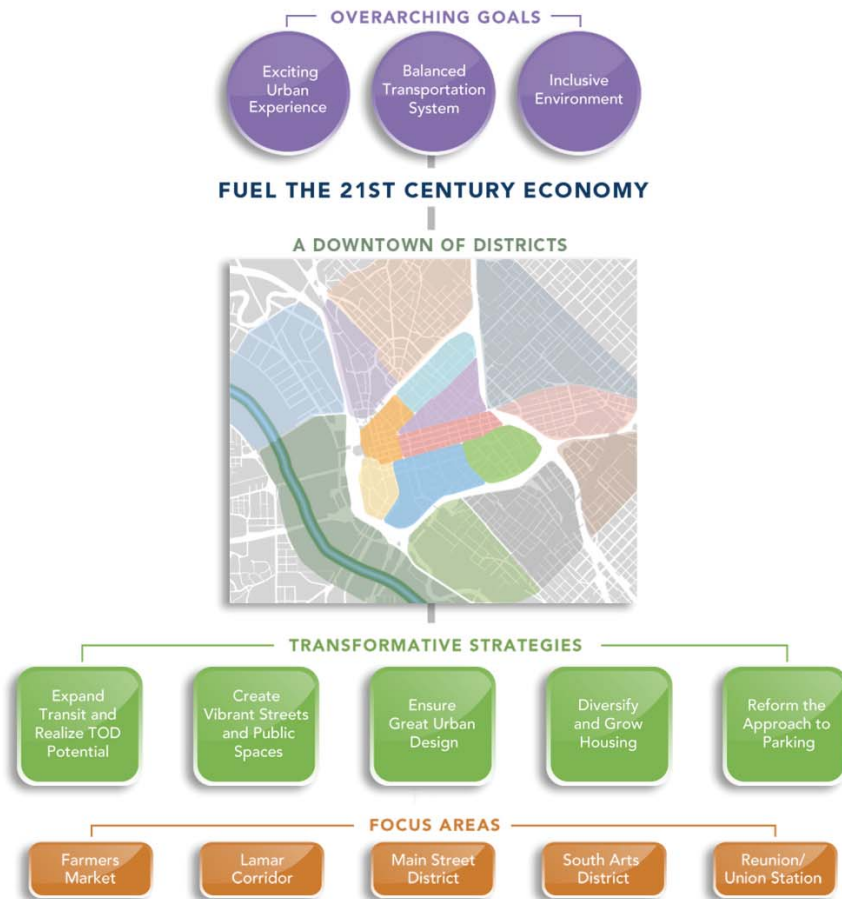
OVERARCHING GOALS

Exciting Urban Experience

Balanced Transportation System

Inclusive Environment

FUEL THE 21ST CENTURY ECONOMY

A DOWNTOWN OF DISTRICTS

TRANSFORMATIVE STRATEGIES

Expand Transit and Realize TOD Potential

Create Vibrant Streets and Public Spaces

Ensure Great Urban Design

Diversify and Grow Housing

Reform the Approach to Parking

FOCUS AREAS

Farmers Market

Lamar Corridor

Main Street District

South Arts District

Reunion/ Union Station